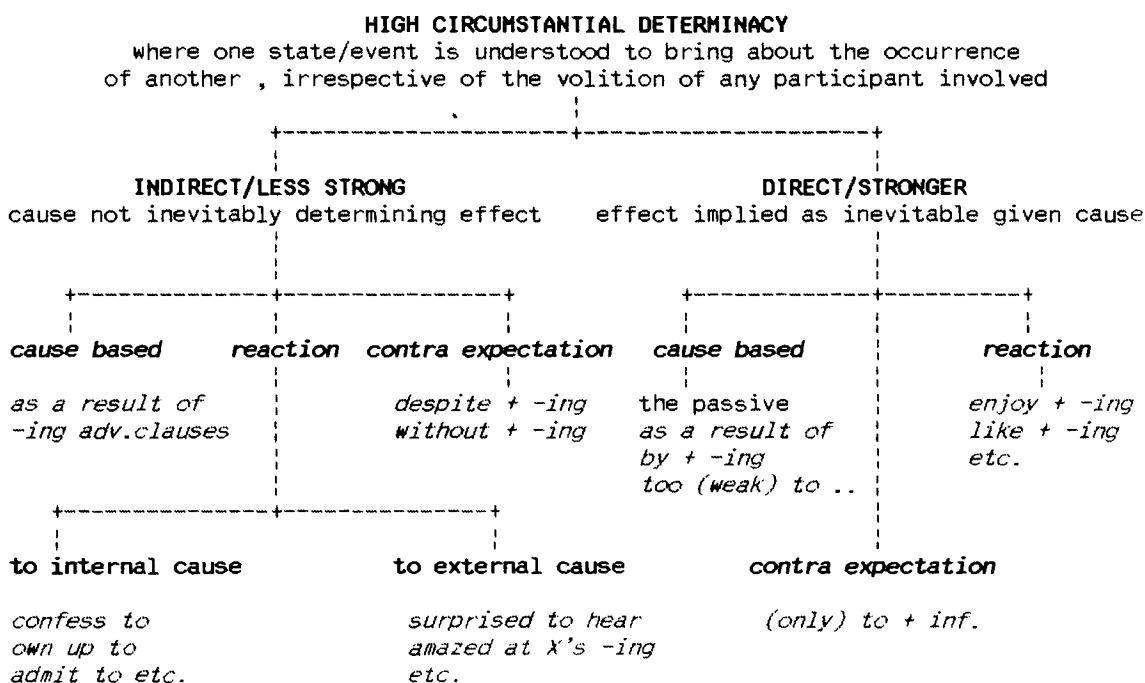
HIGH CIRCUMSTANTIAL DETERMINACY
where one state/event is understood to bring about the occurrence of another , irrespective of the volition of any participant involved

INDIRECT/LESS STRONG
cause not inevitably determining effect

DIRECT/STRONGER
effect implied as inevitable given cause

cause based

as a result of
-ing adv.clauses

reaction

contra expectation

despite + -ing
without + -ing

cause based

the passive
as a result of
by + -ing
too (weak) to ..

reaction

enjoy + -ing
like + -ing
etc.

to internal cause

confess to
own up to
admit to etc.

to external cause

surprised to hear
amazed at X's -ing
etc.

contra expectation

(only) to + inf.